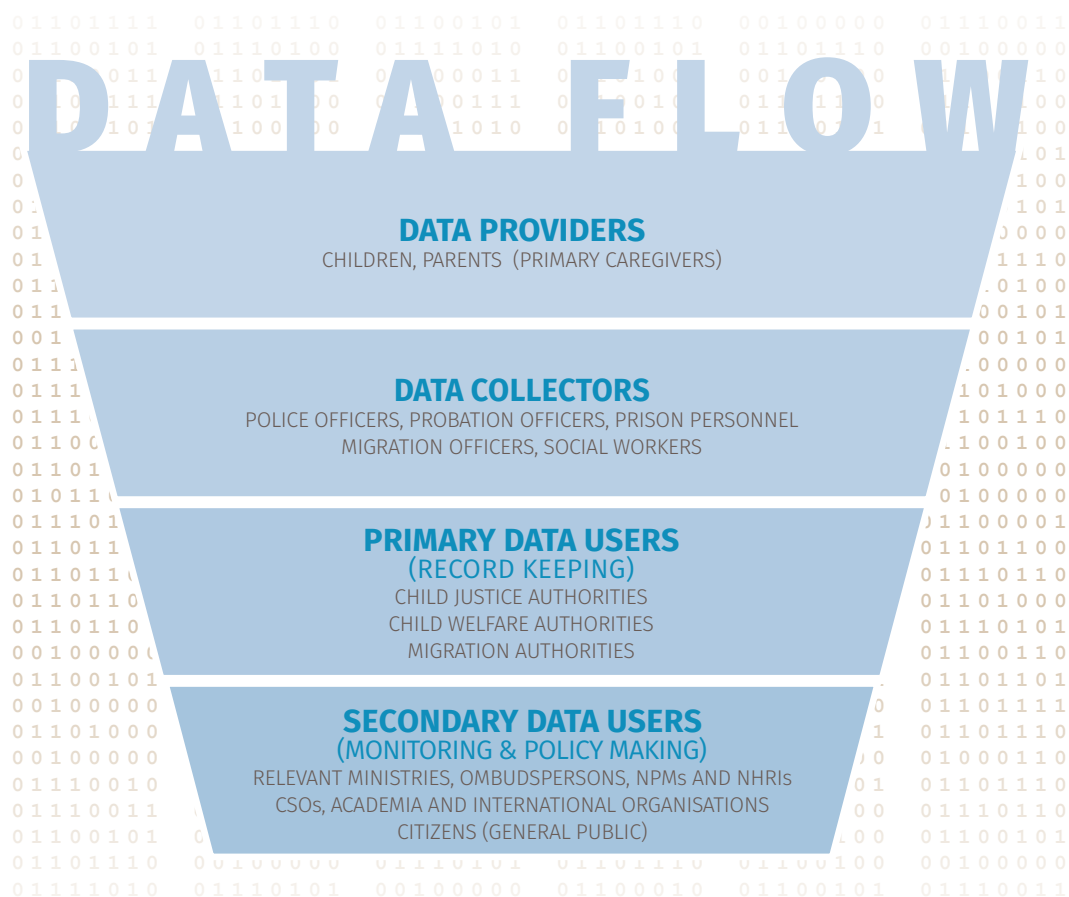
DATA FLOW

DATA PROVIDERS
CHILDREN, PARENTS (PRIMARY CAREGIVERS)

DATA COLLECTORS
POLICE OFFICERS, PROBATION OFFICERS, PRISON PERSONNEL
MIGRATION OFFICERS, SOCIAL WORKERS

PRIMARY DATA USERS
(RECORD KEEPING)
CHILD JUSTICE AUTHORITIES
CHILD WELFARE AUTHORITIES
MIGRATION AUTHORITIES

SECONDARY DATA USERS
(MONITORING & POLICY MAKING)
RELEVANT MINISTRIES, OMBUDSPERSONS, NPMs AND NHRIs
CSOs, ACADEMIA AND INTERNATIONAL ORGANISATIONS
CITIZENS (GENERAL PUBLIC)